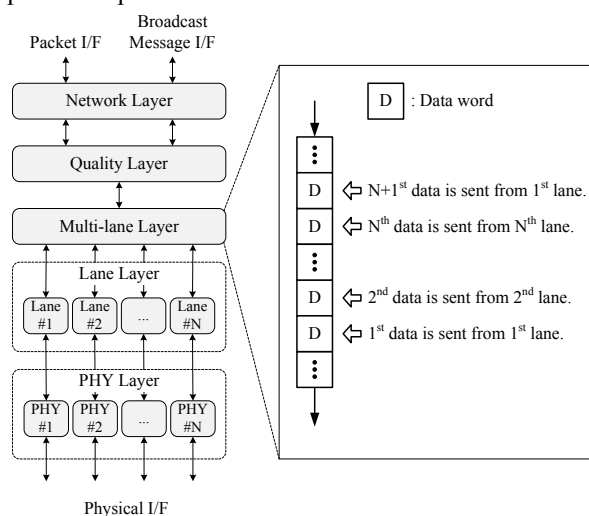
Packet I/F

Broadcast Message I/F

Network Layer

Quality Layer

Multi-lane Layer

Lane Layer

Lane #1

Lane #2

...

Lane #N

PHY Layer

PHY #1

PHY #2

...

PHY #N

Physical I/F

D : Data word

⋮

D $\Leftarrow$ N+1$^{st}$ data is sent from 1$^{st}$ lane.

D $\Leftarrow$ N$^{th}$ data is sent from N$^{th}$ lane.

⋮

D $\Leftarrow$ 2$^{nd}$ data is sent from 2$^{nd}$ lane.

D $\Leftarrow$ 1$^{st}$ data is sent from 1$^{st}$ lane.

⋮